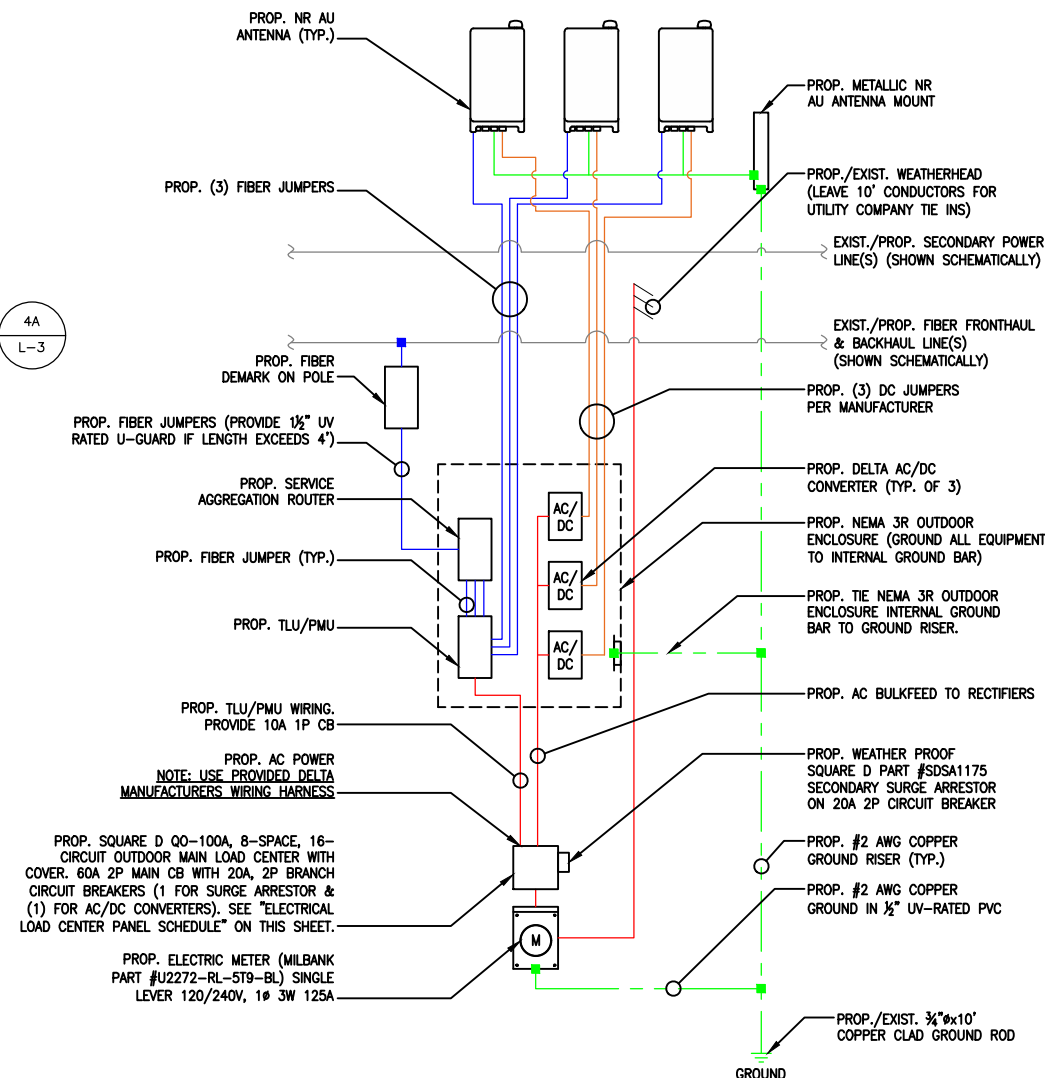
PROP. NR AU ANTENNA (TYP.)

PROP. METALLIC NR AU ANTENNA MOUNT

PROP. (3) FIBER JUMPERS

PROP./EXIST. WEATHERHEAD (LEAVE 10' CONDUCTORS FOR UTILITY COMPANY TIE INS)

EXIST./PROP. SECONDARY POWER LINE(S) (SHOWN SCHEMATICALLY)

4A
L-3

EXIST./PROP. FIBER FRONTHAUL & BACKHAUL LINE(S) (SHOWN SCHEMATICALLY)

PROP. FIBER DEMARK ON POLE

PROP. (3) DC JUMPERS PER MANUFACTURER

PROP. FIBER JUMPERS (PROVIDE 1½" UV RATED U-GUARD IF LENGTH EXCEEDS 4')

PROP. DELTA AC/DC CONVERTER (TYP. OF 3)

PROP. SERVICE AGGREGATION ROUTER

AC/DC

PROP. NEMA 3R OUTDOOR ENCLOSURE (GROUND ALL EQUIPMENT TO INTERNAL GROUND BAR)

PROP. FIBER JUMPER (TYP.)

AC/DC

PROP. TIE NEMA 3R OUTDOOR ENCLOSURE INTERNAL GROUND BAR TO GROUND RISER.

PROP. TLU/PMU

AC/DC

PROP. AC BULKFEED TO RECTIFIERS

PROP. TLU/PMU WIRING. PROVIDE 10A 1P CB

PROP. AC POWER
NOTE: USE PROVIDED DELTA MANUFACTURERS WIRING HARNESS

PROP. WEATHER PROOF SQUARE D PART #SDSA1175 SECONDARY SURGE ARRESTOR ON 20A 2P CIRCUIT BREAKER

PROP. SQUARE D QO-100A, 8-SPACE, 16-CIRCUIT OUTDOOR MAIN LOAD CENTER WITH COVER. 60A 2P MAIN CB WITH 20A, 2P BRANCH CIRCUIT BREAKERS (1 FOR SURGE ARRESTOR & (1) FOR AC/DC CONVERTERS). SEE "ELECTRICAL LOAD CENTER PANEL SCHEDULE" ON THIS SHEET.

PROP. #2 AWG COPPER GROUND RISER (TYP.)

PROP. #2 AWG COPPER GROUND IN ½" UV-RATED PVC

M

PROP. ELECTRIC METER (MILBANK PART #U2272-RL-5T9-BL) SINGLE LEVER 120/240V, 1ø 3W 125A

PROP./EXIST. ¾"øx10' COPPER CLAD GROUND ROD

GROUND